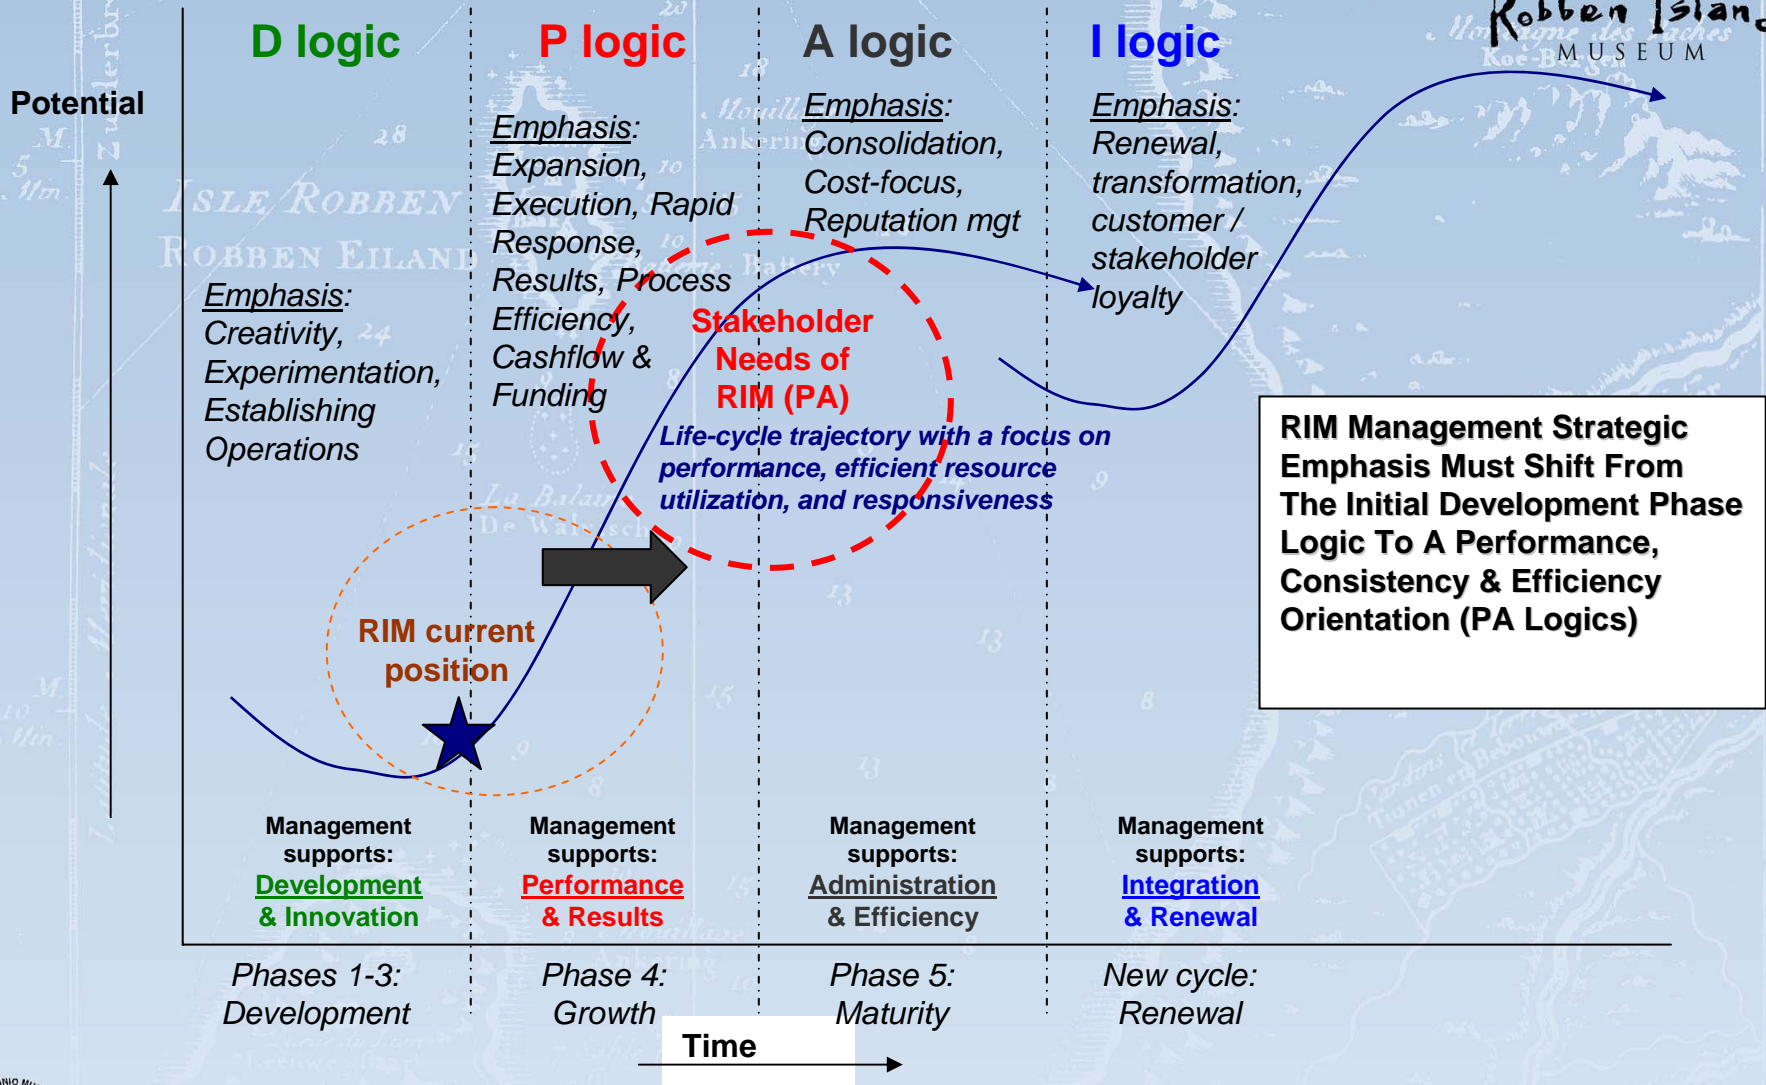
Robben Island
MUSEUM

Potential

D logic

P logic

A logic

I logic

Emphasis: Creativity, Experimentation, Establishing Operations

Emphasis: Expansion, Execution, Rapid Response, Results, Process Efficiency, Cashflow & Funding

Emphasis: Consolidation, Cost-focus, Reputation mgt

Emphasis: Renewal, transformation, customer / stakeholder loyalty

Stakeholder Needs of RIM (PA)

Life-cycle trajectory with a focus on performance, efficient resource utilization, and responsiveness

RIM current position

RIM Management Strategic Emphasis Must Shift From The Initial Development Phase Logic To A Performance, Consistency & Efficiency Orientation (PA Logics)

Management supports: Development & Innovation

Management supports: Performance & Results

Management supports: Administration & Efficiency

Management supports: Integration & Renewal

Phases 1-3: Development

Phase 4: Growth

Phase 5: Maturity

New cycle: Renewal

Time